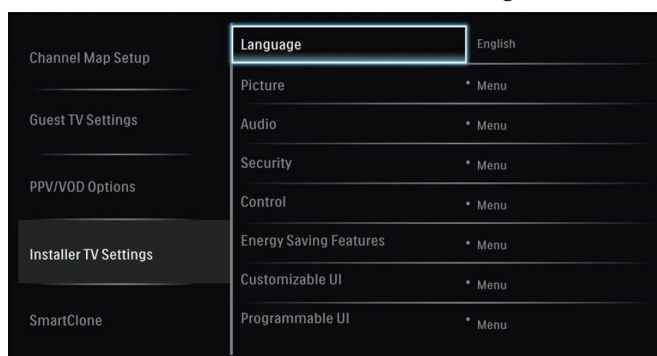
Channel Map Setup

Guest TV Settings

PPV/VOD Options

Installer TV Settings

SmartClone

| | |
|---|---|
| Language | English |
| Picture | • Menu |
| Audio | • Menu |
| Security | • Menu |
| Control | • Menu |
| Energy Saving Features | • Menu |
| Customizable UI | • Menu |
| Programmable UI | • Menu |